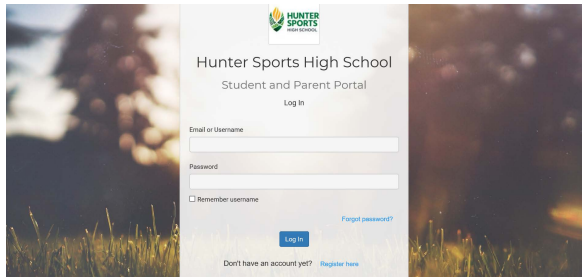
HUNTER SPORTS HIGH SCHOOL

Hunter Sports High School

Student and Parent Portal

Log In

Email or Username

Password

Remember username

Forgot password?

Log In

Don't have an account yet? Register here